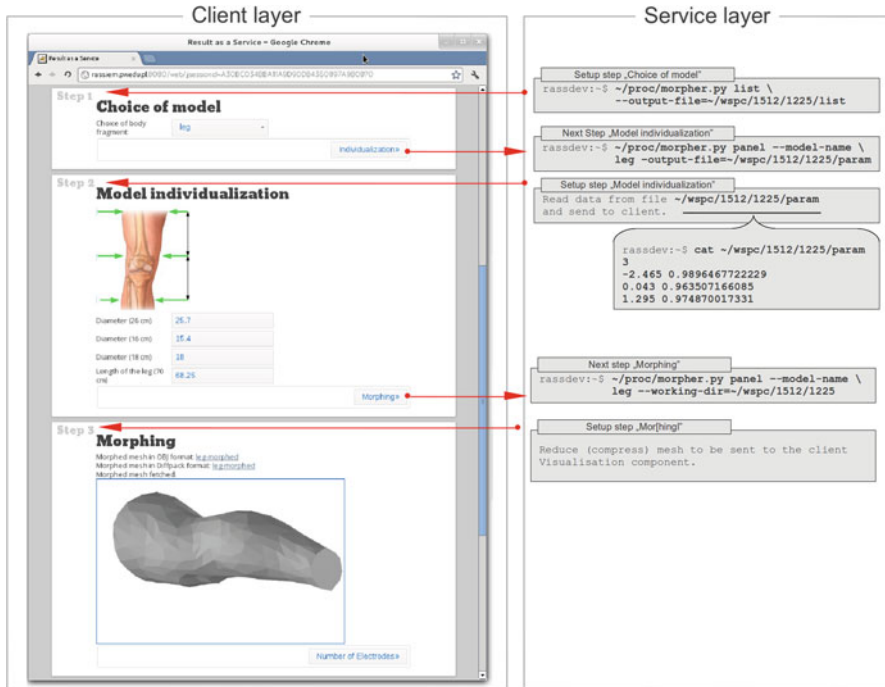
Client layer

Service layer

Result as a Service - Google Chrome

Result as a Service

rass.em.pwedu.pl:8080/web/password=A30BC0340BA9A9D90D8430097A90B70

Step 1

Choice of model

Choice of body fragment

leg

Individualization»

Step 2

Model individualization

Diameter (26 cm) 25.7

Diameter (16 cm) 15.4

Diameter (18 cm) 18

Length of the leg (70 cm) 68.25

Morphing»

Step 3

Morphing

Morphed mesh in DB format: leg.morphed

Morphed mesh in Diffpack format: leg.morphed

Morphed mesh fetched.

Number of Electrodes»

Setup step „Choice of model"

rassdev:~$ ~/proc/morpher.py list \
--output-file=~/wspc/1512/1225/list

Next Step „Model individualization"

rassdev:~$ ~/proc/morpher.py panel --model-name \
leg -output-file=~/wspc/1512/1225/param

Setup step „Model individualization"

Read data from file ~/wspc/1512/1225/param
and send to client.

rassdev:~$ cat ~/wspc/1512/1225/param
3
-2.465 0.9896467722229
0.043 0.963507166085
1.295 0.974870017331

Next step „Morphing"

rassdev:~$ ~/proc/morpher.py panel --model-name \
leg --working-dir=~/wspc/1512/1225

Setup step „Mor[hing]"

Reduce (compress) mesh to be sent to the client
Visualisation component.